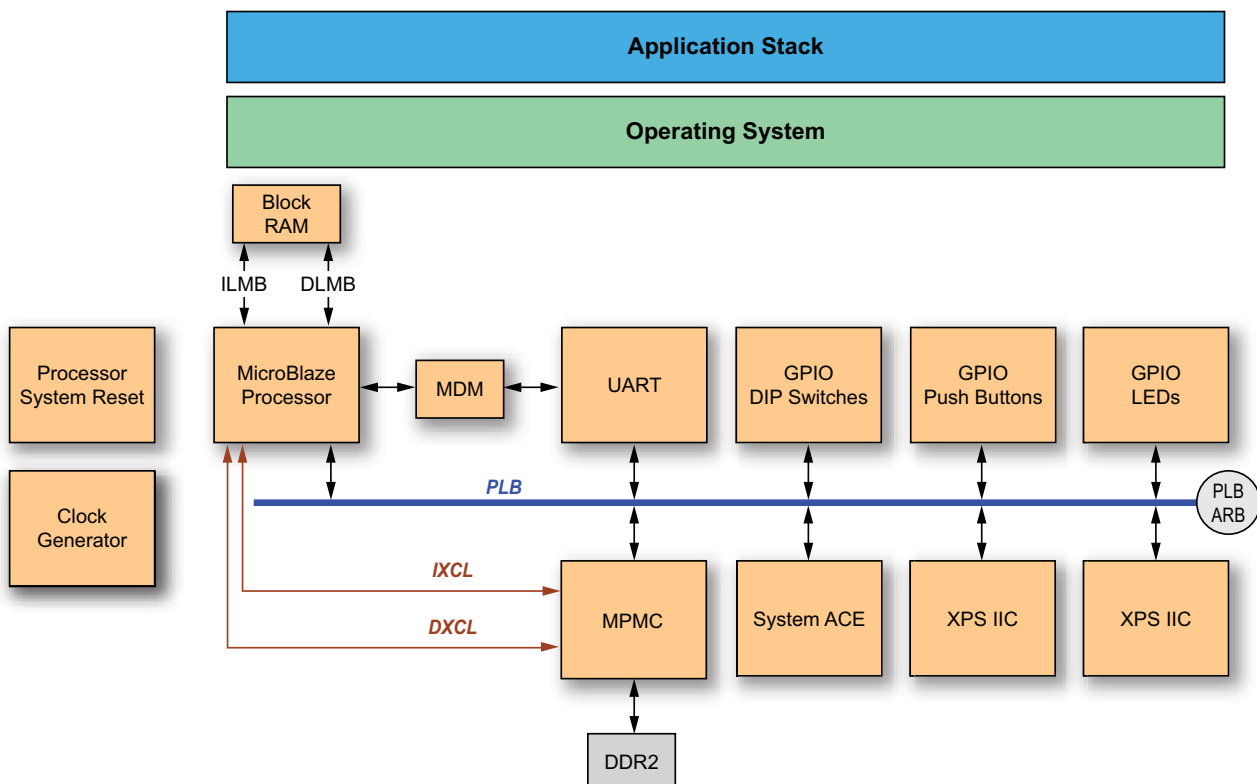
Application Stack

Operating System

Block RAM

ILMB

DLMB

Processor System Reset

MicroBlaze Processor

MDM

UART

GPIO DIP Switches

GPIO Push Buttons

GPIO LEDs

Clock Generator

PLB

PLB ARB

IXCL

DXCL

MPMC

System ACE

XPS IIC

XPS IIC

DDR2